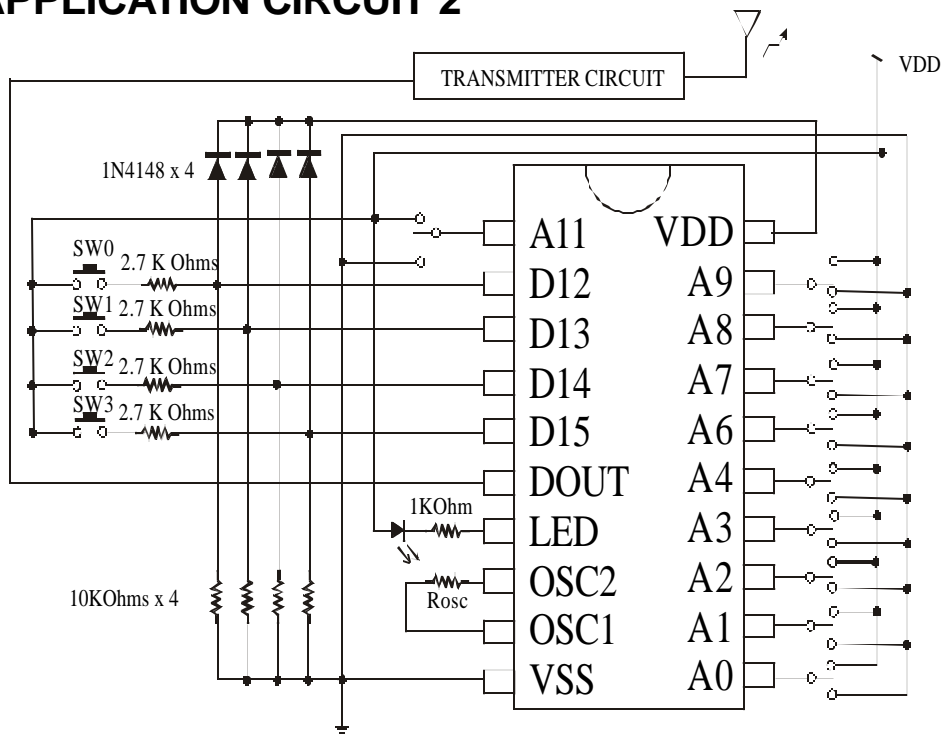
APPLICATION CIRCUIT 2

TRANSMITTER CIRCUIT

VDD

1N4148 x 4

SW0 2.7 K Ohms
SW1 2.7 K Ohms
SW2 2.7 K Ohms
SW3 2.7 K Ohms

A11
D12
D13
D14
D15
DOUT
LED
OSC2
OSC1
VSS

VDD
A9
A8
A7
A6
A4
A3
A2
A1
A0

1KOhm

Rosc

10KOhms x 4